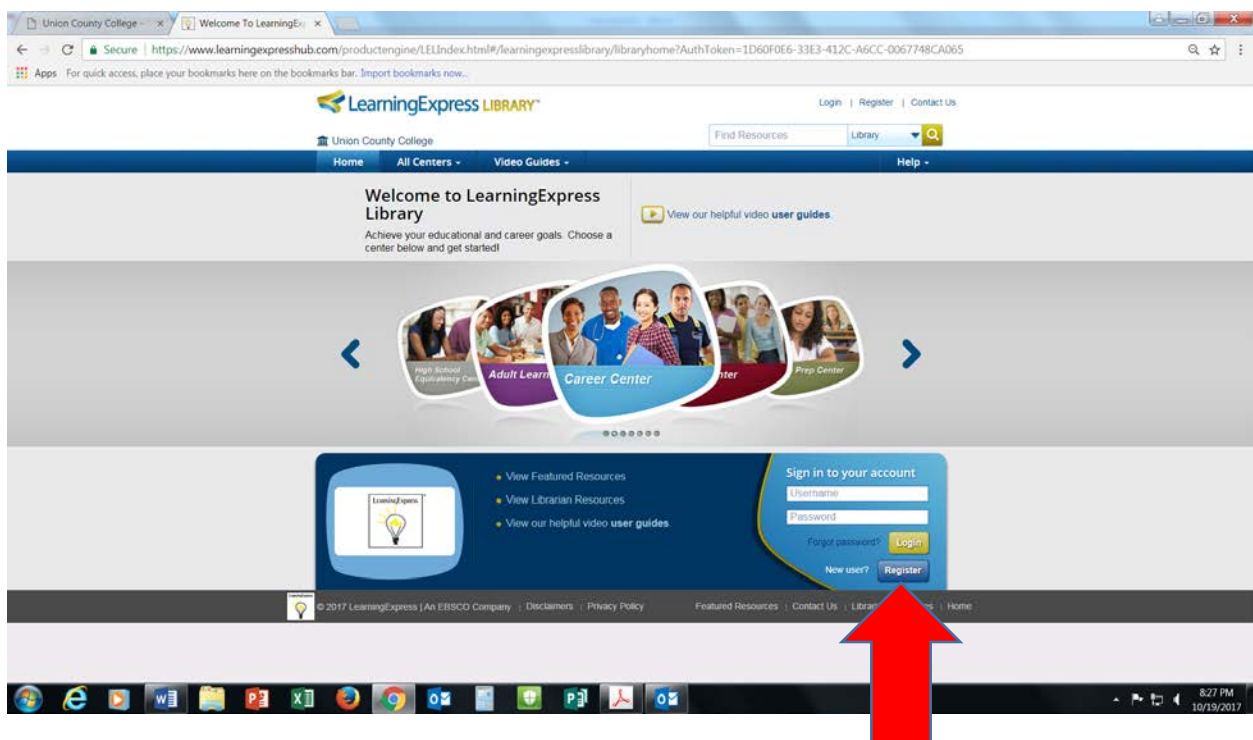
Union County College - ×
Welcome To LearningEx ×

Secure | https://www.learningexpresshub.com/productengine/LELIndex.html#/learningexpresslibrary/libraryhome?AuthToken=1D60F0E6-33E3-412C-A6CC-0067748CA065

Apps For quick access, place your bookmarks here on the bookmarks bar. Import bookmarks now...

LearningExpress LIBRARY™

Login | Register | Contact Us

Union County College

Find Resources
Library

Home
All Centers
Video Guides
Help

Welcome to LearningExpress Library

Achieve your educational and career goals. Choose a center below and get started!

View our helpful video user guides.

High School Equivalency Cen
Adult Learn
Career Center
nter
Prep Center

View Featured Resources
View Librarian Resources
View our helpful video user guides

LearningExpress

Sign in to your account
Username
Password
Forgot password?
Login
New user?
Register

© 2017 LearningExpress | An EBSCO Company | Disclaimers | Privacy Policy

Featured Resources | Contact Us | Librar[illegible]s | Home

8:27 PM
10/19/2017